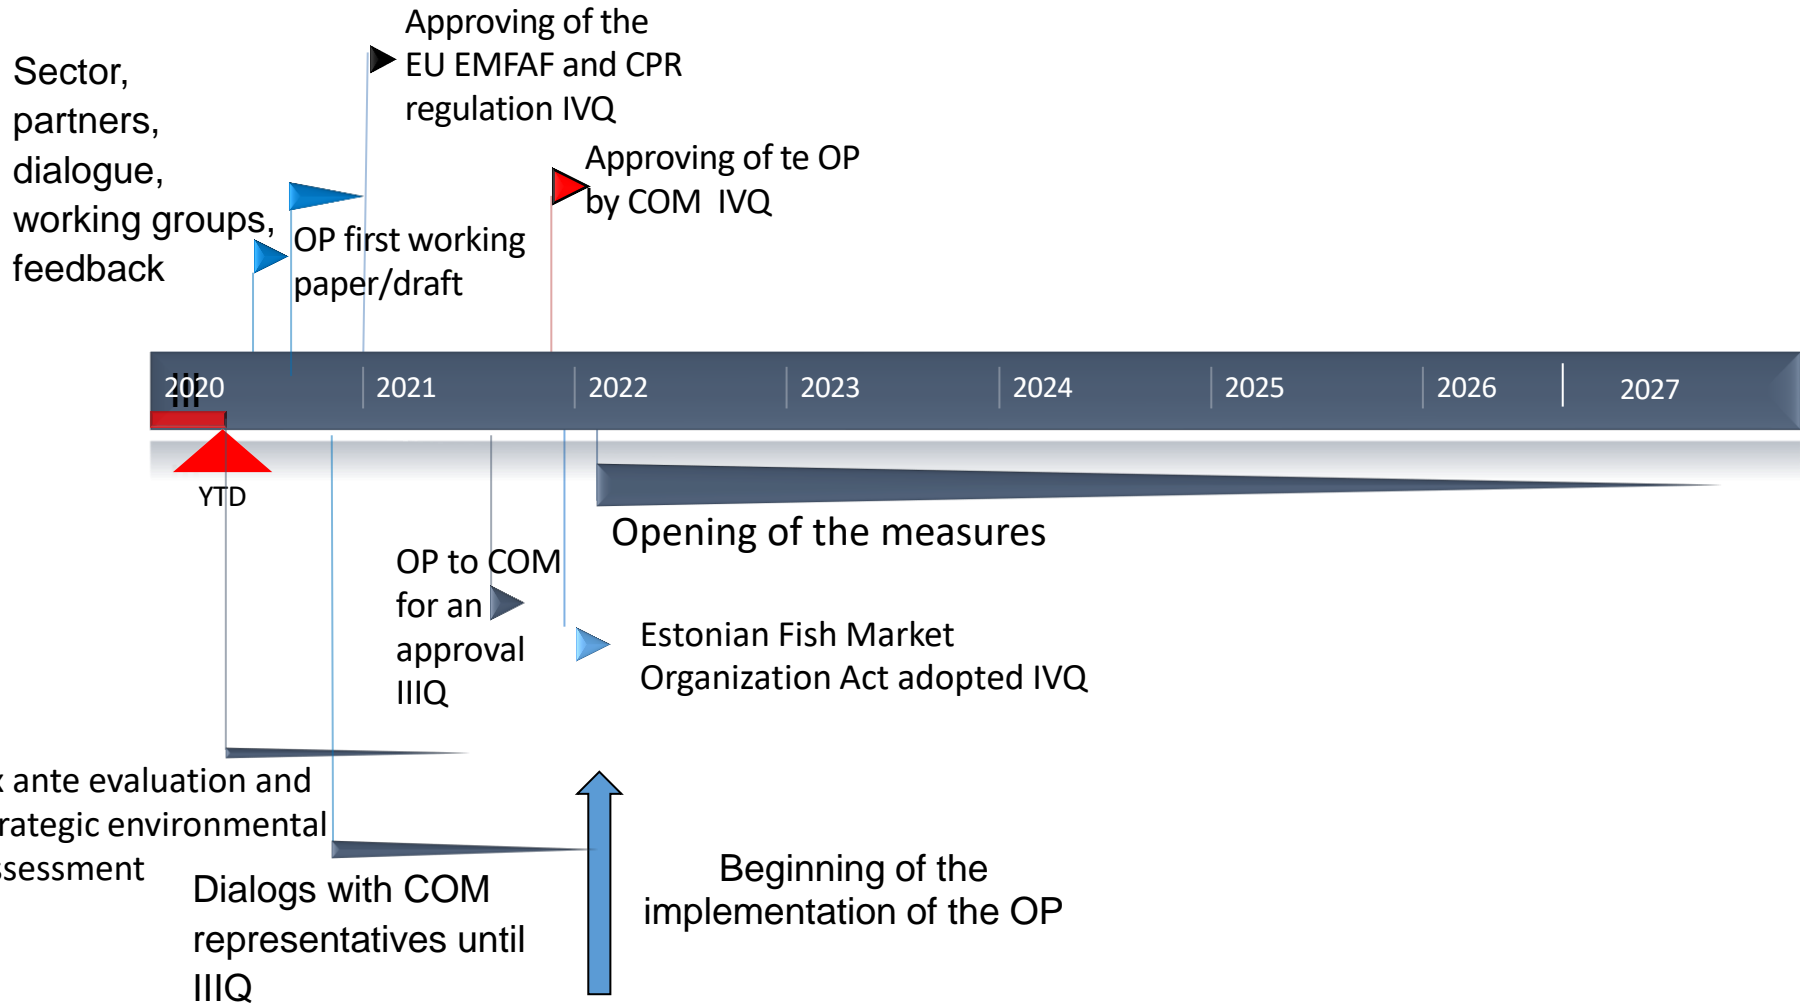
Sector, partners, dialogue, working groups, feedback

Approving of the EU EMFAF and CPR regulation IVQ

Approving of te OP by COM IVQ

OP first working paper/draft

2020 III

2021

2022

2023

2024

2025

2026

2027

YTD

Opening of the measures

OP to COM for an approval IIIQ

Estonian Fish Market Organization Act adopted IVQ

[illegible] ante evaluation and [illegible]rategic environmental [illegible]ssessment

Dialogs with COM representatives until IIIQ

Beginning of the implementation of the OP